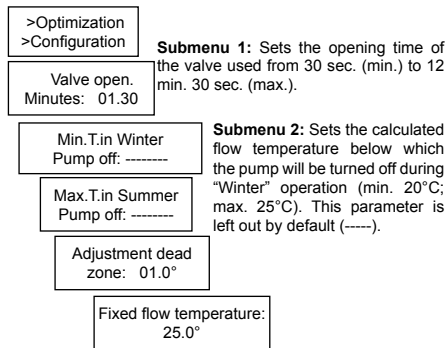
>Optimization
>Configuration

Valve open.
Minutes: 01.30

**Submenu 1:** Sets the opening time of the valve used from 30 sec. (min.) to 12 min. 30 sec. (max.).

Min.T.in Winter
Pump off: --------

Max.T.in Summer
Pump off: --------

**Submenu 2:** Sets the calculated flow temperature below which the pump will be turned off during "Winter" operation (min. 20°C; max. 25°C). This parameter is left out by default (-----).

Adjustment dead zone: 01.0°

Fixed flow temperature: 25.0°